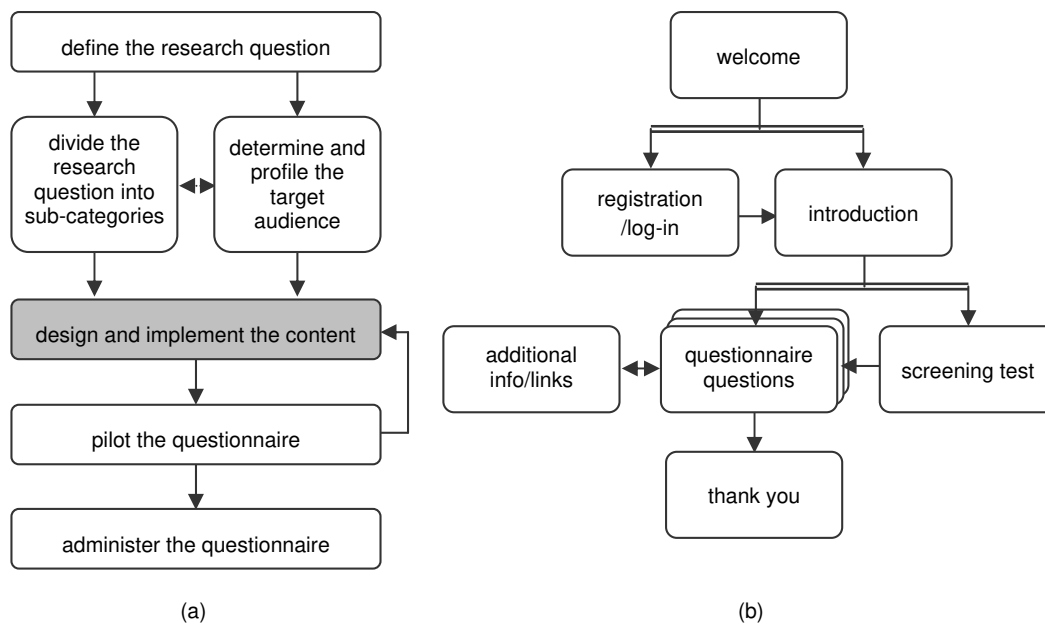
define the research question

divide the research question into sub-categories

determine and profile the target audience

design and implement the content

pilot the questionnaire

administer the questionnaire

(a)

welcome

registration /log-in

introduction

additional info/links

questionnaire questions

screening test

thank you

(b)